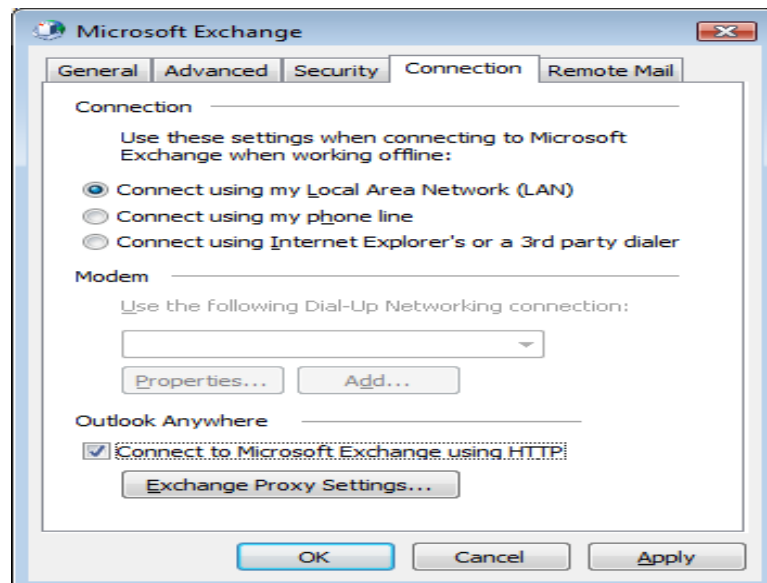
Microsoft Exchange

General | Advanced | Security | Connection | Remote Mail

Connection

Use these settings when connecting to Microsoft Exchange when working offline:

Connect using my Local Area Network (LAN)

Connect using my phone line

Connect using Internet Explorer's or a 3rd party dialer

Modem

Use the following Dial-Up Networking connection:

Properties...

Add...

Outlook Anywhere

Connect to Microsoft Exchange using HTTP

Exchange Proxy Settings...

OK

Cancel

Apply